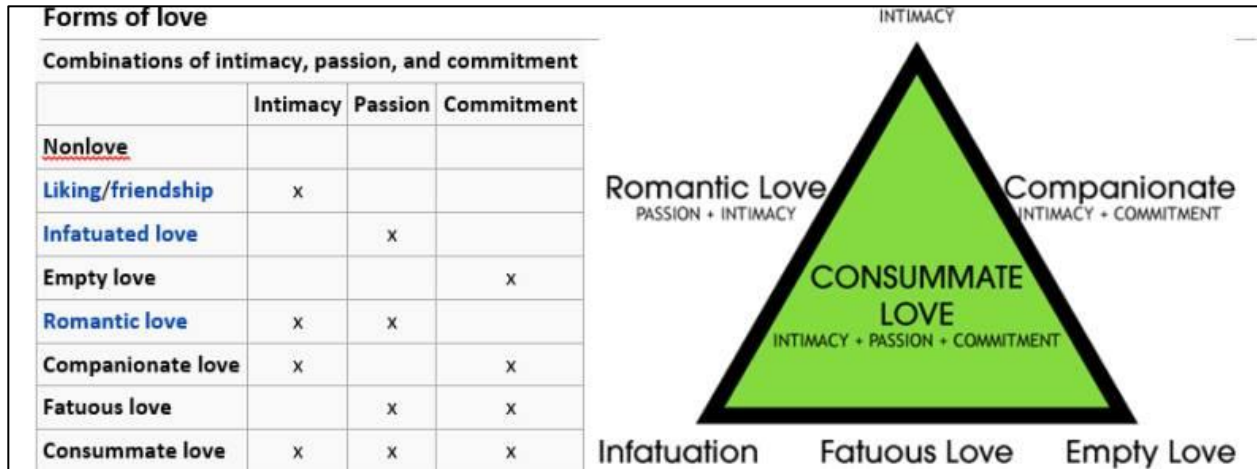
Forms of love

Combinations of intimacy, passion, and commitment

| | Intimacy | Passion | Commitment |
|---|---|---|---|
| Nonlove | | | |
| Liking/friendship | x | | |
| Infatuated love | | x | |
| Empty love | | | x |
| Romantic love | x | x | |
| Companionate love | x | | x |
| Fatuous love | | x | x |
| Consummate love | x | x | x |

INTIMACY

Romantic Love
PASSION + INTIMACY

Companionate
INTIMACY + COMMITMENT

CONSUMMATE LOVE
INTIMACY + PASSION + COMMITMENT

Infatuation

Fatuous Love

Empty Love